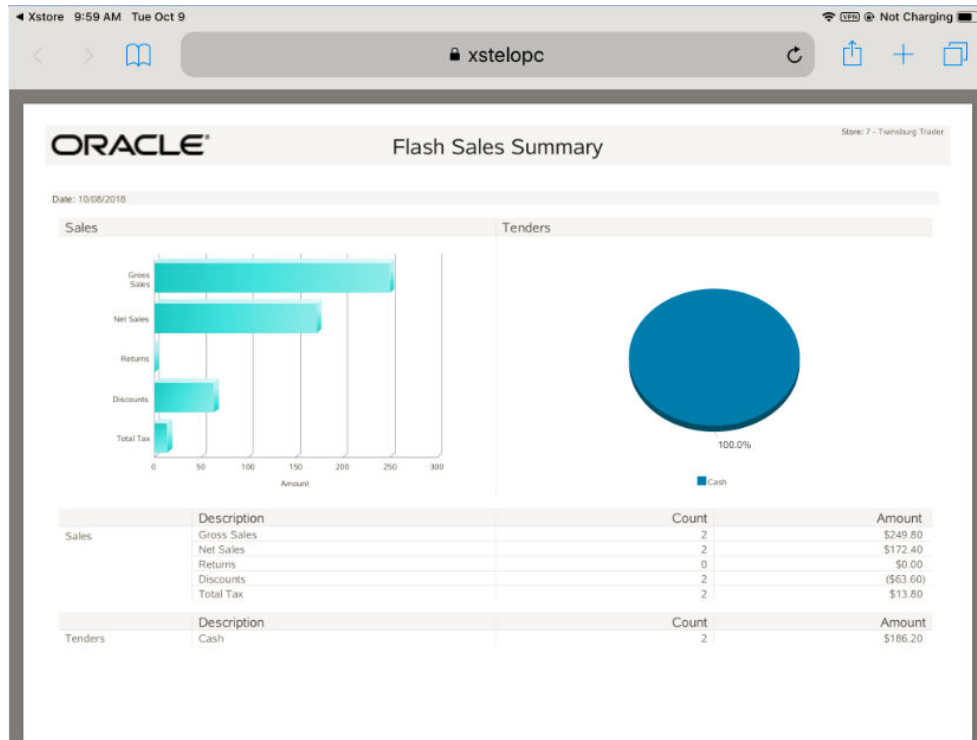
◀ Xstore 9:59 AM Tue Oct 9

VPN Not Charging

xstelopc

ORACLE

Flash Sales Summary

Store: 7 - Twinsburg Trader

Date: 10/08/2018

Sales

Tenders

Gross Sales
Net Sales
Returns
Discounts
Total Tax

0 50 100 150 200 250 300
Amount

100.0%

Cash

| | Description | Count | Amount |
|---|---|---|---|
| Sales | Gross Sales | 2 | $249.80 |
| | Net Sales | 2 | $172.40 |
| | Returns | 0 | $0.00 |
| | Discounts | 2 | ($63.60) |
| | Total Tax | 2 | $13.80 |

| | Description | Count | Amount |
|---|---|---|---|
| Tenders | Cash | 2 | $186.20 |